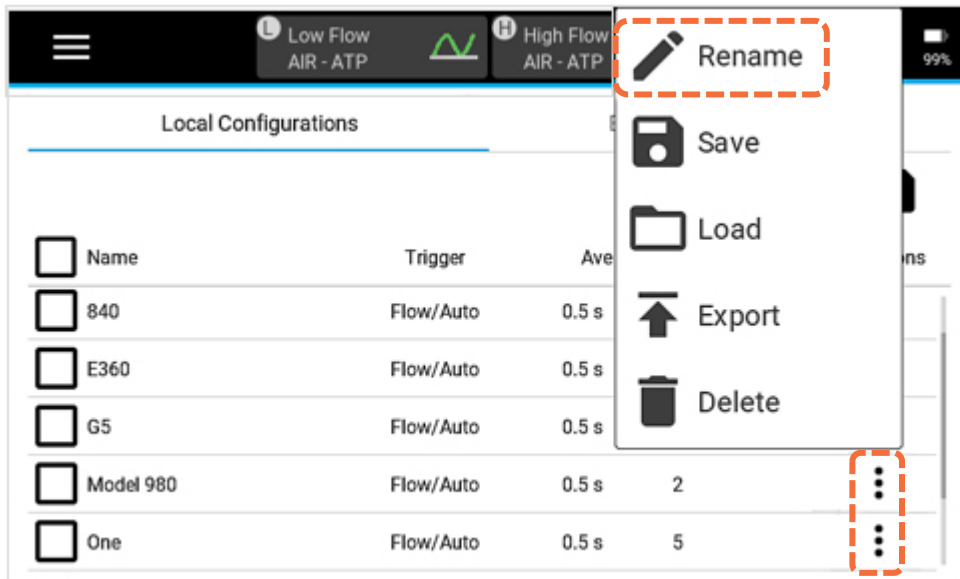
L Low Flow AIR - ATP

H High Flow AIR - ATP

99%

Rename

Save

Load

Export

Delete

Local Configurations

| Name | Trigger | Ave | | ons |
|---|---|---|---|---|
| 840 | Flow/Auto | 0.5 s | | |
| E360 | Flow/Auto | 0.5 s | | |
| G5 | Flow/Auto | 0.5 s | | |
| Model 980 | Flow/Auto | 0.5 s | 2 | ⋮ |
| One | Flow/Auto | 0.5 s | 5 | ⋮ |